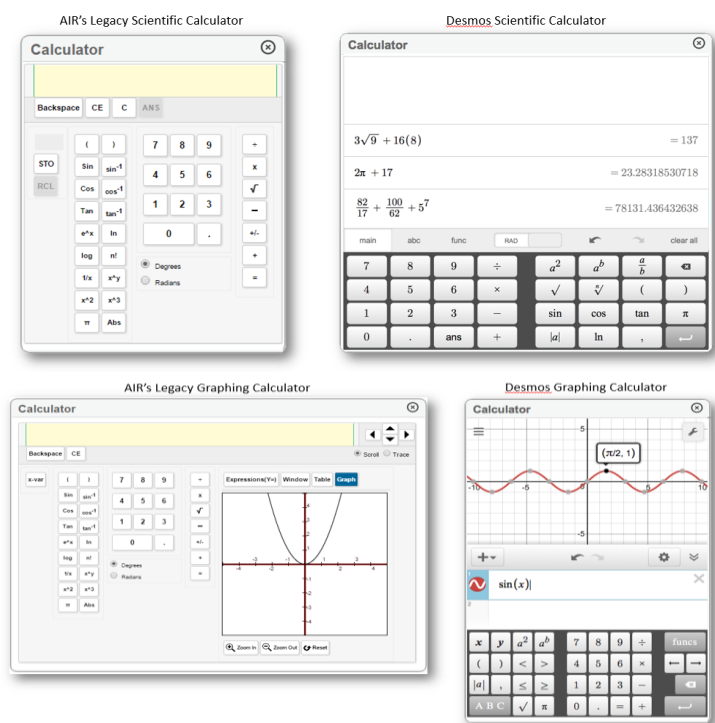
AIR's Legacy Scientific Calculator

Calculator

Backspace CE C ANS

( ) 7 8 9 ÷
STO Sin $sin^{-1}$ 4 5 6 x
RCL Cos $cos^{-1}$ 1 2 3 √
Tan $tan^{-1}$ 0 . –
e^x ln +/-
log n! +
1/x x^y Degrees =
x^2 x^3 Radians
π Abs

Desmos Scientific Calculator

Calculator

$3\sqrt{9} + 16(8)$ $= 137$

$2\pi + 17$ $= 23.28318530718$

$\frac{82}{17} + \frac{100}{62} + 5^7$ $= 78131.436432638$

main abc func RAD clear all

7 8 9 ÷ $a^2$ $a^b$ $\frac{a}{b}$
4 5 6 × √ $\sqrt[n]{}$ ( )
1 2 3 – sin cos tan π
0 . ans + |a| ln ,

AIR's Legacy Graphing Calculator

Calculator

Backspace CE Scroll Trace

x-var ( ) 7 8 9 ÷ Expressions(Y=) Window Table Graph
Sin $sin^{-1}$ 4 5 6 x
Cos $cos^{-1}$ 1 2 3 √
Tan $tan^{-1}$ 0 . –
e^x ln +/-
log n! Degrees +
1/x x^y Radians =
x^2 x^3
π Abs

Zoom In Zoom Out Reset

Desmos Graphing Calculator

Calculator

5
(π/2, 1)
-10 -5 5 10
-5

$\sin(x)$

x y $a^2$ $a^b$ 7 8 9 ÷ funcs
( ) < > 4 5 6 ×
|a| , ≤ ≥ 1 2 3 –
A B C √ π 0 . = +